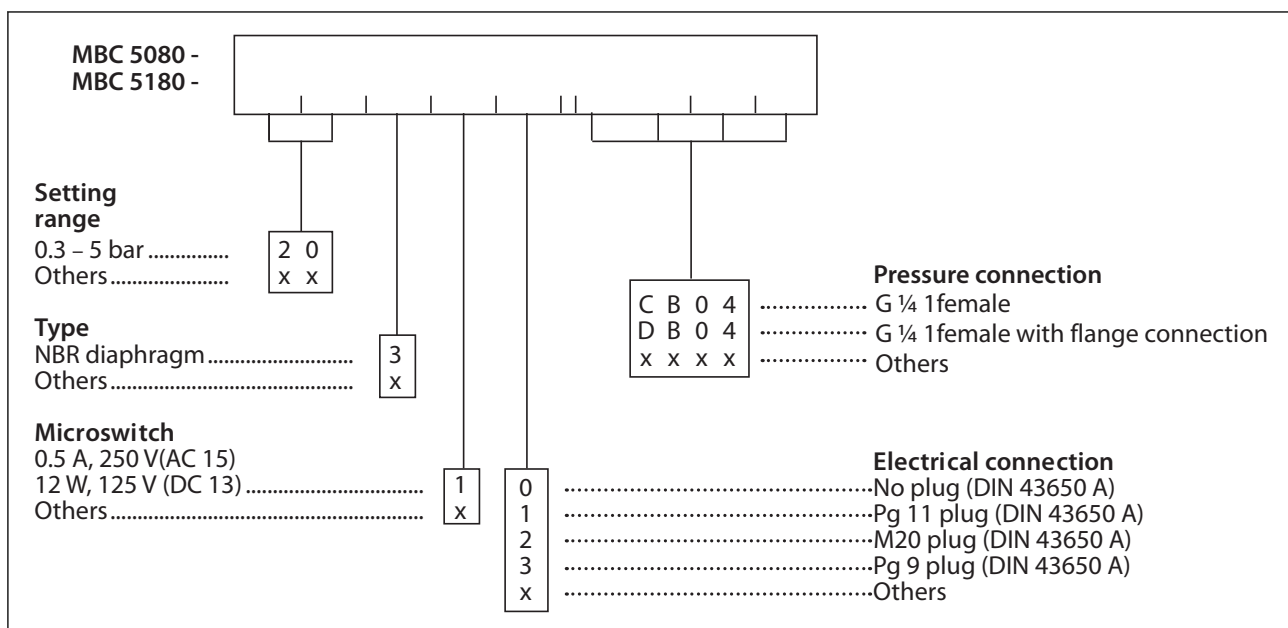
MBC 5080 -
MBC 5180 -

Setting range
0.3 – 5 bar .............. 2 0
Others...................... x x

Type
NBR diaphragm........................... 3
Others............................................ x

Microswitch
0.5 A, 250 V(AC 15)
12 W, 125 V (DC 13)................................. 1
Others.................................................. x

Pressure connection
C B 0 4 ................ G ¼ 1female
D B 0 4 ................ G ¼ 1female with flange connection
x x x x ................ Others

Electrical connection
0 ..............................................No plug (DIN 43650 A)
1 ..............................................Pg 11 plug (DIN 43650 A)
2 ..............................................M20 plug (DIN 43650 A)
3 ..............................................Pg 9 plug (DIN 43650 A)
x ..............................................Others